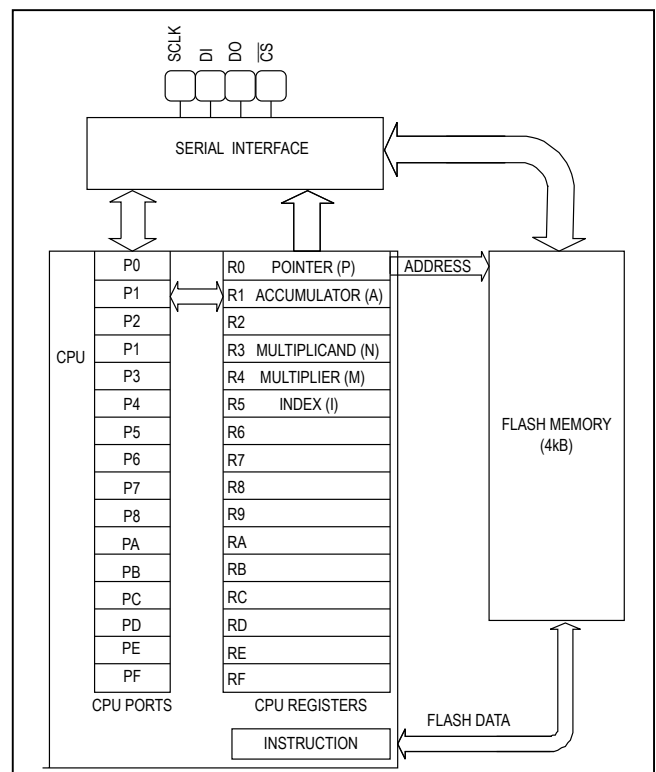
SCLK
DI
DO
$\overline{CS}$

SERIAL INTERFACE

CPU

P0
P1
P2
P1
P3
P4
P5
P6
P7
P8
PA
PB
PC
PD
PE
PF

CPU PORTS

R0 POINTER (P)
R1 ACCUMULATOR (A)
R2
R3 MULTIPLICAND (N)
R4 MULTIPLIER (M)
R5 INDEX (I)
R6
R7
R8
R9
RA
RB
RC
RD
RE
RF

CPU REGISTERS

ADDRESS

FLASH MEMORY (4kB)

FLASH DATA

INSTRUCTION